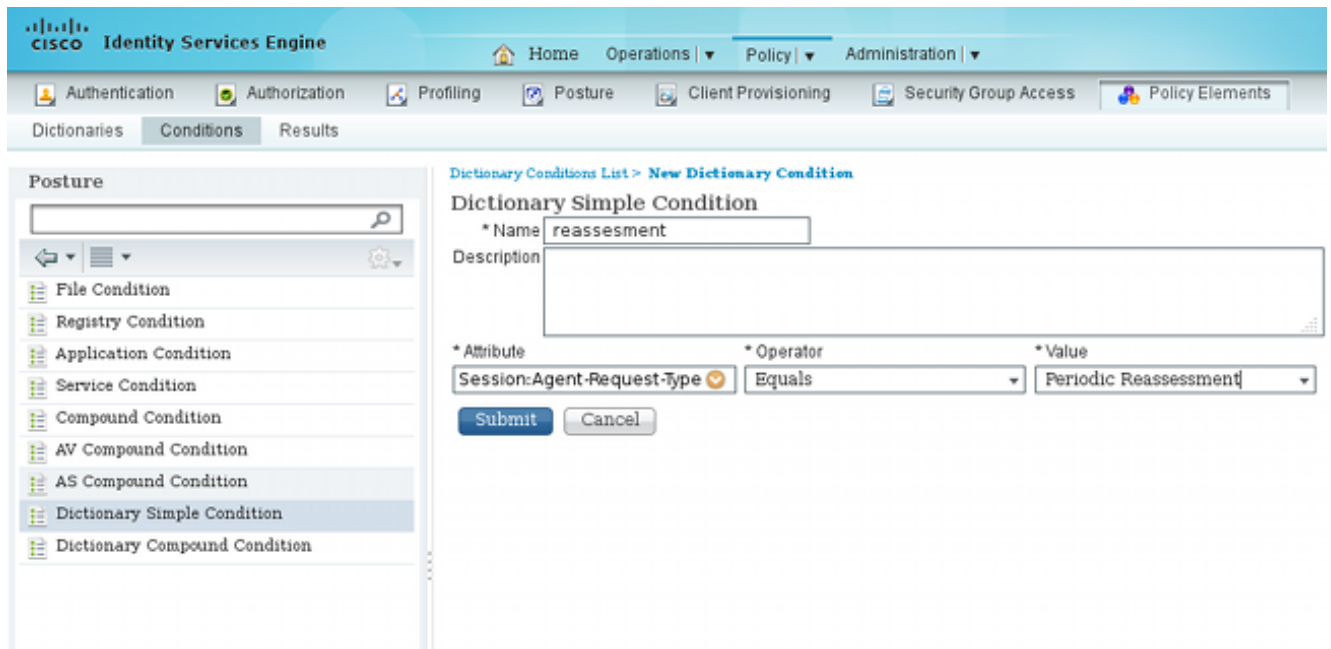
cisco Identity Services Engine

Home Operations | ▾ Policy | ▾ Administration | ▾

Authentication Authorization Profiling Posture Client Provisioning Security Group Access Policy Elements

Dictionaries Conditions Results

Posture

File Condition
Registry Condition
Application Condition
Service Condition
Compound Condition
AV Compound Condition
AS Compound Condition
Dictionary Simple Condition
Dictionary Compound Condition

Dictionary Conditions List > New Dictionary Condition

Dictionary Simple Condition

* Name reassesment

Description

* Attribute Session:Agent-Request-Type

* Operator Equals

* Value Periodic Reassessment

Submit Cancel